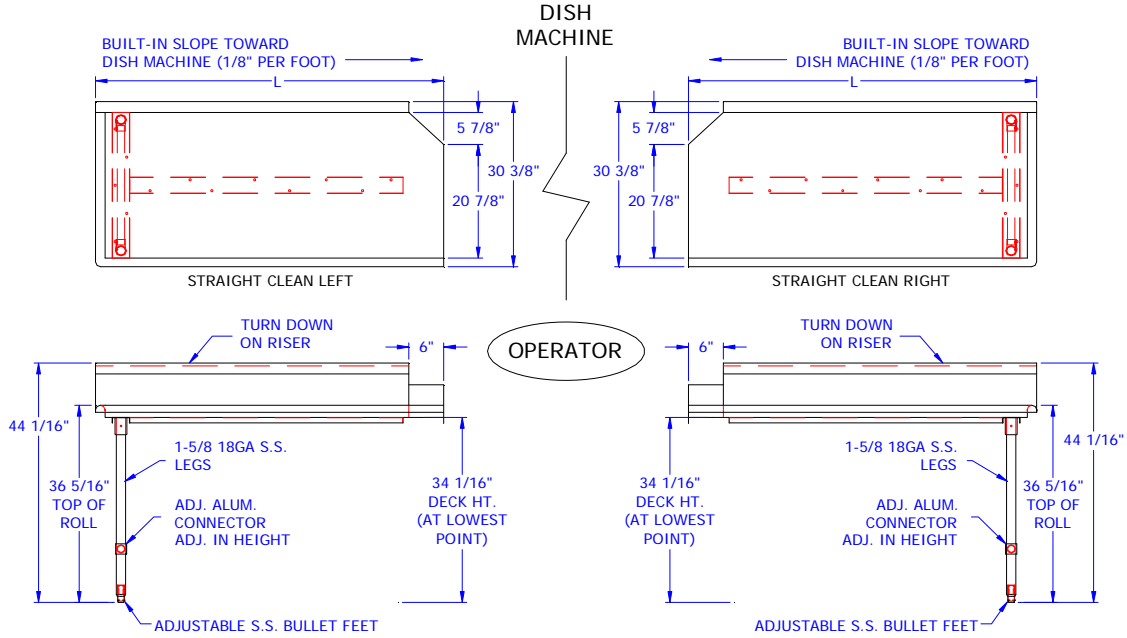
DISH MACHINE

BUILT-IN SLOPE TOWARD DISH MACHINE (1/8" PER FOOT)

L

5 7/8"

30 3/8"

20 7/8"

STRAIGHT CLEAN LEFT

BUILT-IN SLOPE TOWARD DISH MACHINE (1/8" PER FOOT)

L

5 7/8"

30 3/8"

20 7/8"

STRAIGHT CLEAN RIGHT

TURN DOWN ON RISER

6"

OPERATOR

6"

TURN DOWN ON RISER

44 1/16"

36 5/16" TOP OF ROLL

1-5/8 18GA S.S. LEGS

ADJ. ALUM. CONNECTOR ADJ. IN HEIGHT

34 1/16" DECK HT. (AT LOWEST POINT)

ADJUSTABLE S.S. BULLET FEET

34 1/16" DECK HT. (AT LOWEST POINT)

1-5/8 18GA S.S. LEGS

ADJ. ALUM. CONNECTOR ADJ. IN HEIGHT

36 5/16" TOP OF ROLL

44 1/16"

ADJUSTABLE S.S. BULLET FEET